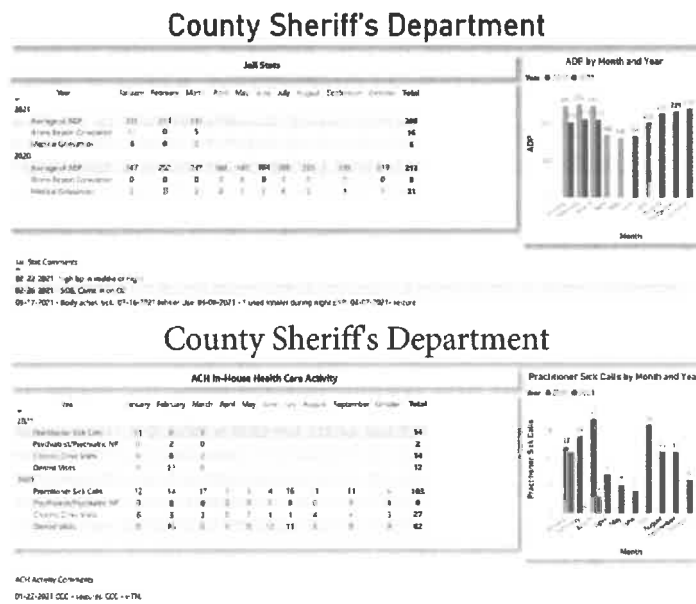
County Sheriff's Department

Jail Stats

| Year | January | February | March | April | May | June | July | August | September | October | Total |
|---|---|---|---|---|---|---|---|---|---|---|---|
| 2021 | | | | | | | | | | | |
| Average ADP | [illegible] | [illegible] | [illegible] | | | | | | | | 208 |
| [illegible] | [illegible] | 0 | 5 | | | | | | | | 16 |
| Medical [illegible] | 6 | 0 | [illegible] | | | | | | | | 6 |
| 2020 | | | | | | | | | | | |
| Average ADP | 247 | 252 | 247 | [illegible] | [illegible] | 204 | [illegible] | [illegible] | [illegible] | 219 | 213 |
| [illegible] | 0 | 0 | 0 | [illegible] | 0 | 0 | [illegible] | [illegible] | | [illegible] | 0 |
| Medical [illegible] | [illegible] | 0 | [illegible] | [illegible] | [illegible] | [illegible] | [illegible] | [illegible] | 1 | | 21 |

ADP by Month and Year

Year ● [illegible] ● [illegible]

ADP

Month

Jail Stat Comments

02-22-2021 - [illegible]
02-26-2021 - SOB, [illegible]
03-17-2021 - Body aches, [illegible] 03-16-2021 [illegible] 04-09-2021 - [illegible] 04-07-2021 - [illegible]

County Sheriff's Department

ACH In-House Health Care Activity

| Year | January | February | March | April | May | June | July | August | September | October | Total |
|---|---|---|---|---|---|---|---|---|---|---|---|
| 2021 | | | | | | | | | | | |
| Practitioner Sick Calls | 11 | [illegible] | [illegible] | | | | | | | | 34 |
| Psychiatrist/Psychiatric NP | 0 | 2 | 0 | | | | | | | | 2 |
| Chronic Care Visits | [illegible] | 8 | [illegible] | | | | | | | | 14 |
| Dental Visits | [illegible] | 12 | | | | | | | | | 12 |
| 2020 | | | | | | | | | | | |
| Practitioner Sick Calls | 12 | 14 | 17 | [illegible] | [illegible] | 4 | 16 | 1 | 11 | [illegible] | 105 |
| Psychiatrist/Psychiatric NP | 0 | 0 | 0 | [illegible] | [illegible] | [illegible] | 0 | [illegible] | | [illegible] | 0 |
| Chronic Care Visits | 6 | 3 | 3 | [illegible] | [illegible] | 1 | 1 | 4 | | 3 | 27 |
| Dental Visits | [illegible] | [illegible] | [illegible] | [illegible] | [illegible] | 12 | 11 | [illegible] | | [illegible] | 62 |

Practitioner Sick Calls by Month and Year

Year ● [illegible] ● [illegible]

Practitioner Sick Calls

Month

ACH Activity Comments

01-22-2021 CCC - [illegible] CCC - HTN